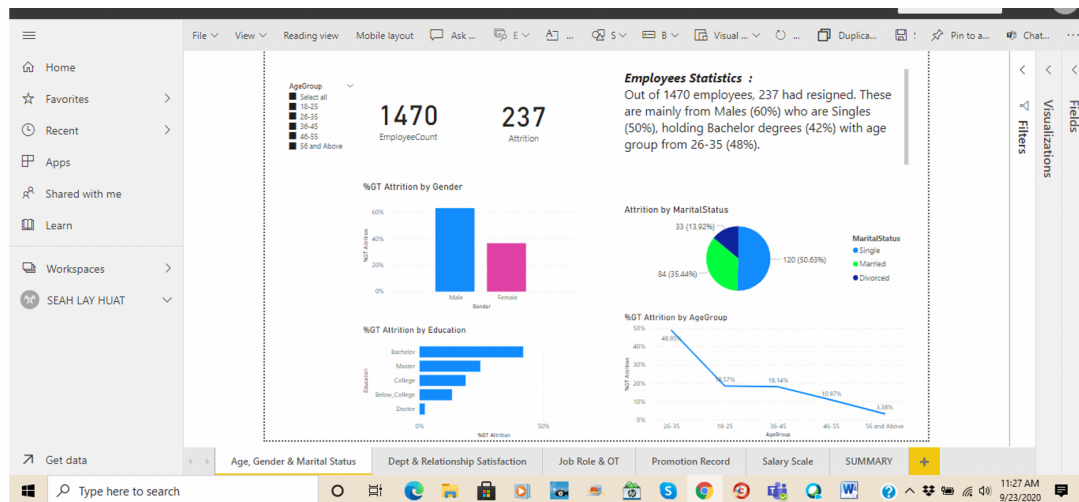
File ∨ View ∨ Reading view Mobile layout Ask ... E ∨ ... S ∨ B ∨ Visual ... ∨ ... Duplica... Pin to a... Chat...

Home
Favorites
Recent
Apps
Shared with me
Learn
Workspaces
SEAH LAY HUAT
Get data

AgeGroup
Select all
18-25
26-35
36-45
46-55
56 and Above

1470
EmployeeCount

237
Attrition

**Employees Statistics :**
Out of 1470 employees, 237 had resigned. These are mainly from Males (60%) who are Singles (50%), holding Bachelor degrees (42%) with age group from 26-35 (48%).

%GT Attrition by Gender
60%
40%
20%
0%
%GT Attrition
Male
Female
Gender

Attrition by MaritalStatus
33 (13.92%)
84 (35.44%)
120 (50.63%)
MaritalStatus
Single
Married
Divorced

%GT Attrition by Education
Bachelor
Master
College
Below_College
Doctor
Education
0%
50%
%GT Attrition

%GT Attrition by AgeGroup
50%
40%
30%
20%
10%
0%
%GT Attrition
48.95%
18.57%
18.14%
10.97%
3.38%
26-35
18-25
36-45
46-55
56 and Above
AgeGroup

Filters
Visualizations
Fields

Age, Gender & Marital Status
Dept & Relationship Satisfaction
Job Role & OT
Promotion Record
Salary Scale
SUMMARY
+

Type here to search
11:27 AM
9/23/2020